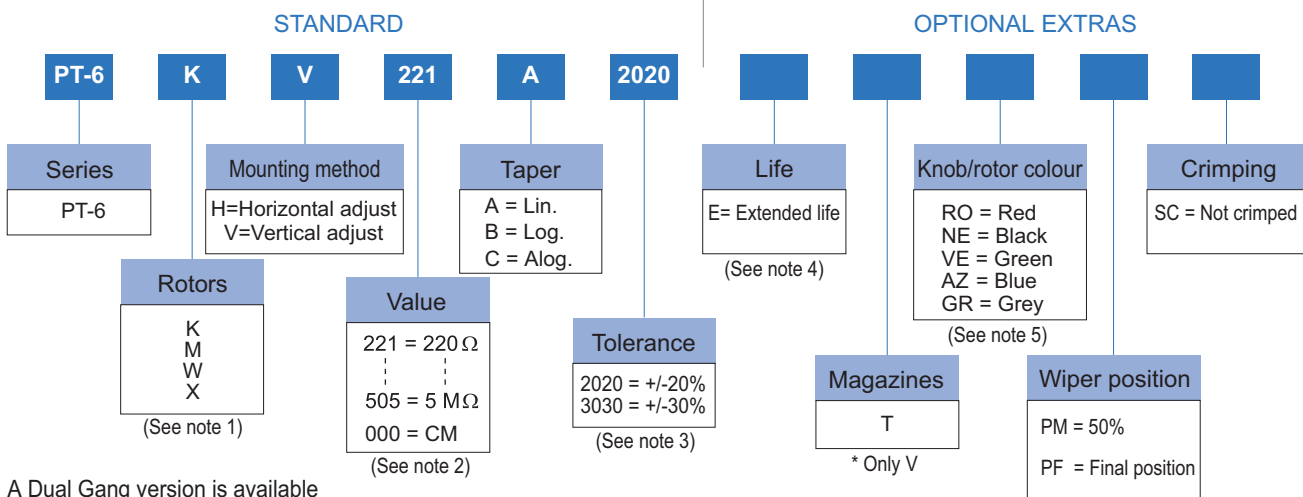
STANDARD

OPTIONAL EXTRAS

PT-6 K V 221 A 2020

Series
PT-6

Mounting method
H=Horizontal adjust
V=Vertical adjust

Taper
A = Lin.
B = Log.
C = Alog.

Life
E= Extended life
(See note 4)

Knob/rotor colour
RO = Red
NE = Black
VE = Green
AZ = Blue
GR = Grey
(See note 5)

Crimping
SC = Not crimped

Rotors
K
M
W
X
(See note 1)

Value
221 = 220 $\Omega$
505 = 5 M$\Omega$
000 = CM
(See note 2)

Tolerance
2020 = +/-20%
3030 = +/-30%
(See note 3)

Magazines
T
* Only V

Wiper position
PM = 50%
PF = Final position

A Dual Gang version is available